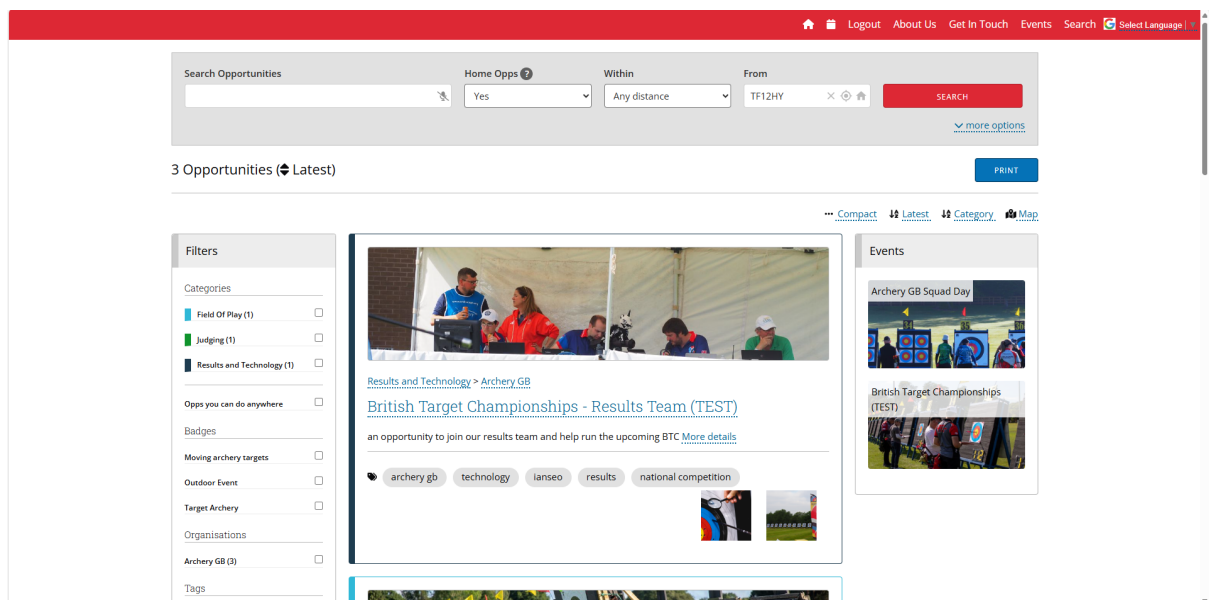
Logout About Us Get In Touch Events Search Select Language

Search Opportunities

Home Opps

Yes

Within

Any distance

From

TF12HY

SEARCH

more options

3 Opportunities (Latest)

PRINT

Compact Latest Category Map

Filters

Categories

Field Of Play (1)

Judging (1)

Results and Technology (1)

Opps you can do anywhere

Badges

Moving archery targets

Outdoor Event

Target Archery

Organisations

Archery GB (3)

Tags

Results and Technology > Archery GB

British Target Championships - Results Team (TEST)

an opportunity to join our results team and help run the upcoming BTC More details

archery gb technology ianseo results national competition

Events

Archery GB Squad Day

British Target Championships (TEST)